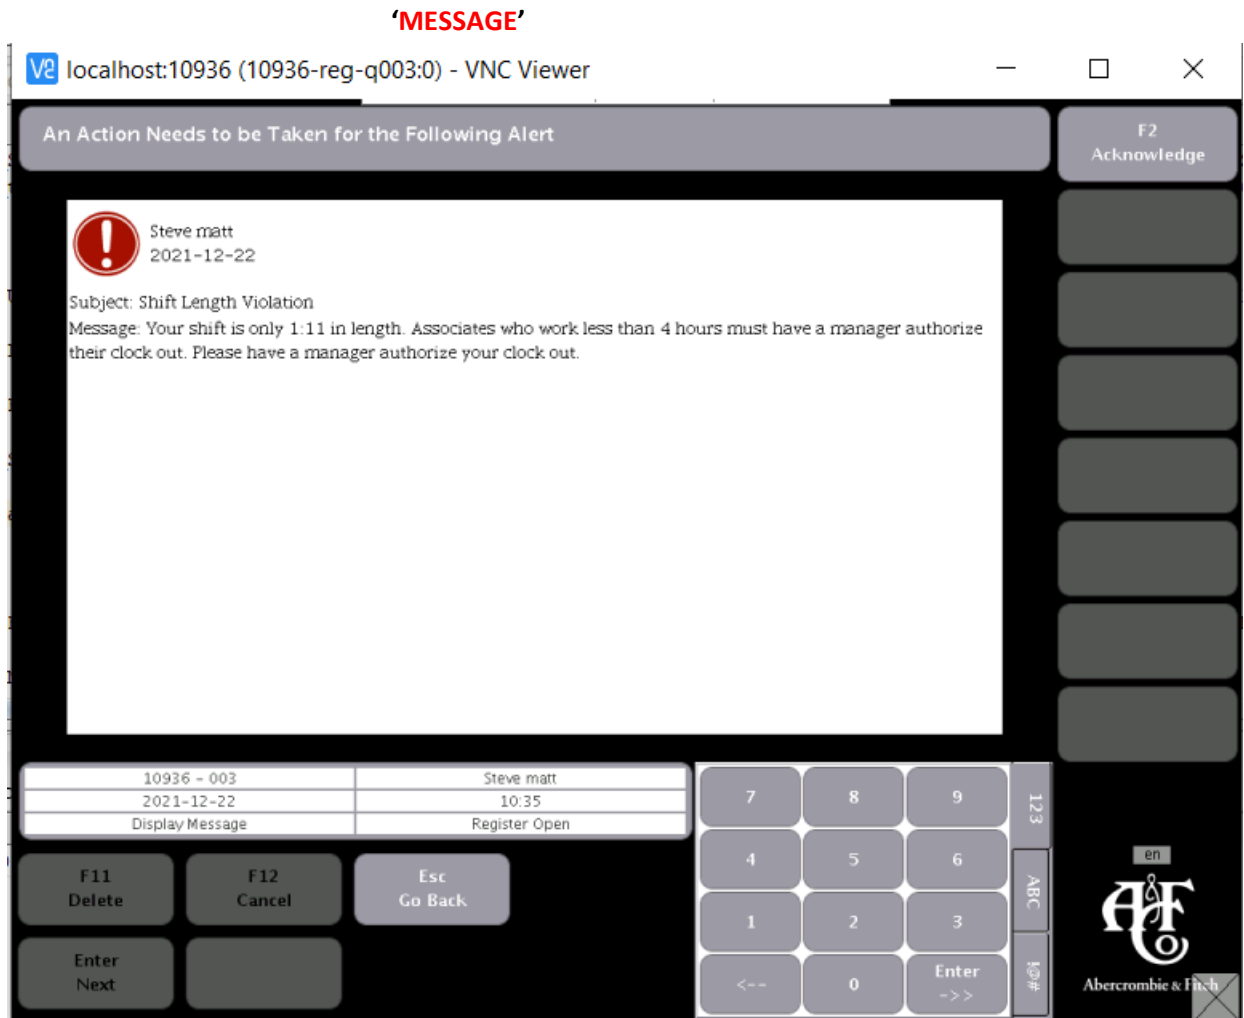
‘MESSAGE’

V2 localhost:10936 (10936-reg-q003:0) - VNC Viewer

An Action Needs to be Taken for the Following Alert

F2
Acknowledge

Steve matt
2021-12-22

Subject: Shift Length Violation
Message: Your shift is only 1:11 in length. Associates who work less than 4 hours must have a manager authorize their clock out. Please have a manager authorize your clock out.

| 10936 - 003 | Steve matt |
|---|---|
| 2021-12-22 | 10:35 |
| Display Message | Register Open |

F11
Delete

F12
Cancel

Esc
Go Back

Enter
Next

7 8 9
4 5 6
1 2 3
<-- 0 Enter ->>

123
ABC
!@#

en

Abercrombie & Fitch